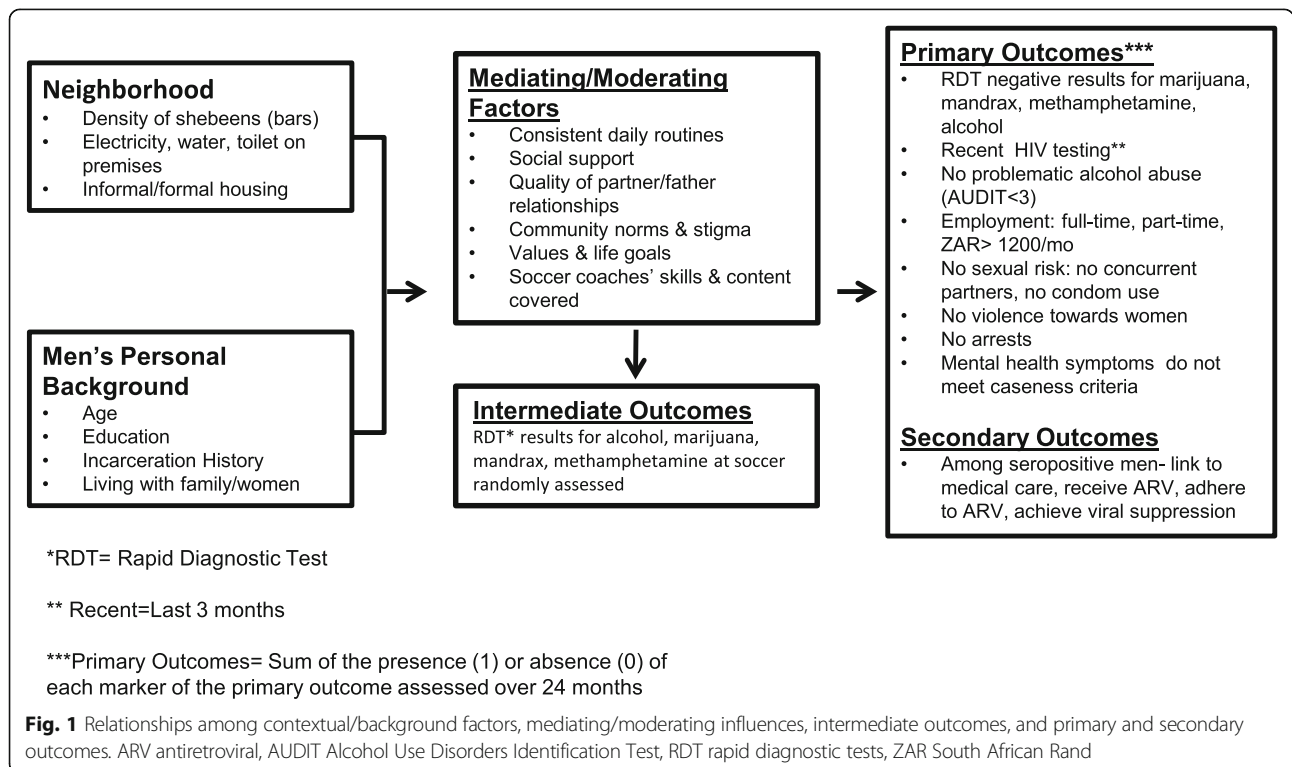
Neighborhood
• Density of shebeens (bars)
• Electricity, water, toilet on premises
• Informal/formal housing

Men's Personal Background
• Age
• Education
• Incarceration History
• Living with family/women

Mediating/Moderating Factors
• Consistent daily routines
• Social support
• Quality of partner/father relationships
• Community norms & stigma
• Values & life goals
• Soccer coaches' skills & content covered

Intermediate Outcomes
RDT* results for alcohol, marijuana, mandrax, methamphetamine at soccer randomly assessed

Primary Outcomes***
• RDT negative results for marijuana, mandrax, methamphetamine, alcohol
• Recent HIV testing**
• No problematic alcohol abuse (AUDIT<3)
• Employment: full-time, part-time, ZAR> 1200/mo
• No sexual risk: no concurrent partners, no condom use
• No violence towards women
• No arrests
• Mental health symptoms do not meet caseness criteria

Secondary Outcomes
• Among seropositive men- link to medical care, receive ARV, adhere to ARV, achieve viral suppression

*RDT= Rapid Diagnostic Test

** Recent=Last 3 months

***Primary Outcomes= Sum of the presence (1) or absence (0) of each marker of the primary outcome assessed over 24 months

Fig. 1 Relationships among contextual/background factors, mediating/moderating influences, intermediate outcomes, and primary and secondary outcomes. ARV antiretroviral, AUDIT Alcohol Use Disorders Identification Test, RDT rapid diagnostic tests, ZAR South African Rand